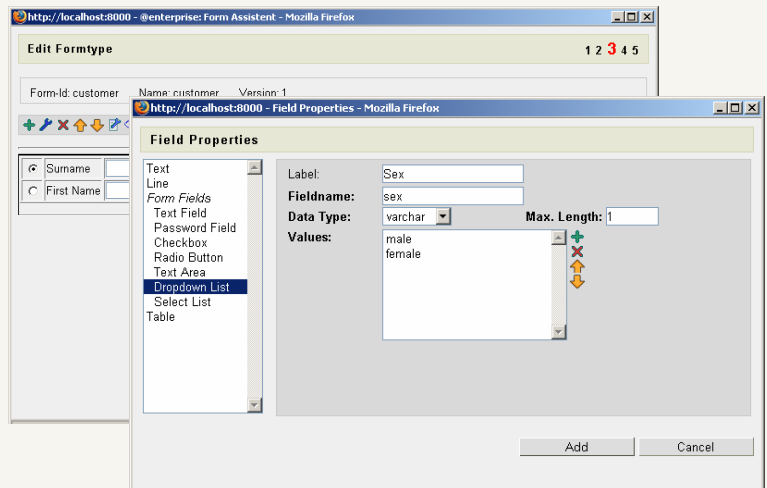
http://localhost:8000 - @enterprise: Form Assistent - Mozilla Firefox

Edit Formtype

1 2 3 4 5

Form-Id: customer Name: customer Version: 1

Surname

First Name

http://localhost:8000 - Field Properties - Mozilla Firefox

Field Properties

Text
Line
Form Fields
Text Field
Password Field
Checkbox
Radio Button
Text Area
Dropdown List
Select List
Table

Label: Sex

Fieldname: sex

Data Type: varchar

Max. Length: 1

Values: male
female

Add

Cancel